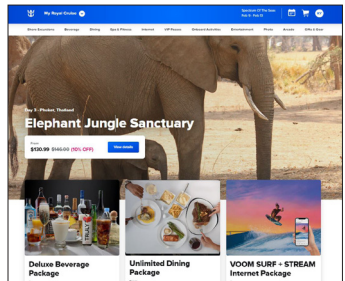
My Royal Cruise

Spectrum Of The Seas
Feb 11 - Feb 15

Shore Excursions Beverage Dining Spa & Fitness Internet VIP Passes Onboard Activities Entertainment Photo Arcade Gifts & Gear

Day 3 - Phuket, Thailand

Elephant Jungle Sanctuary

From
$130.99 $145.00 (10% OFF)

View details

Deluxe Beverage Package

Unlimited Dining Package

VOOM SURF + STREAM Internet Package